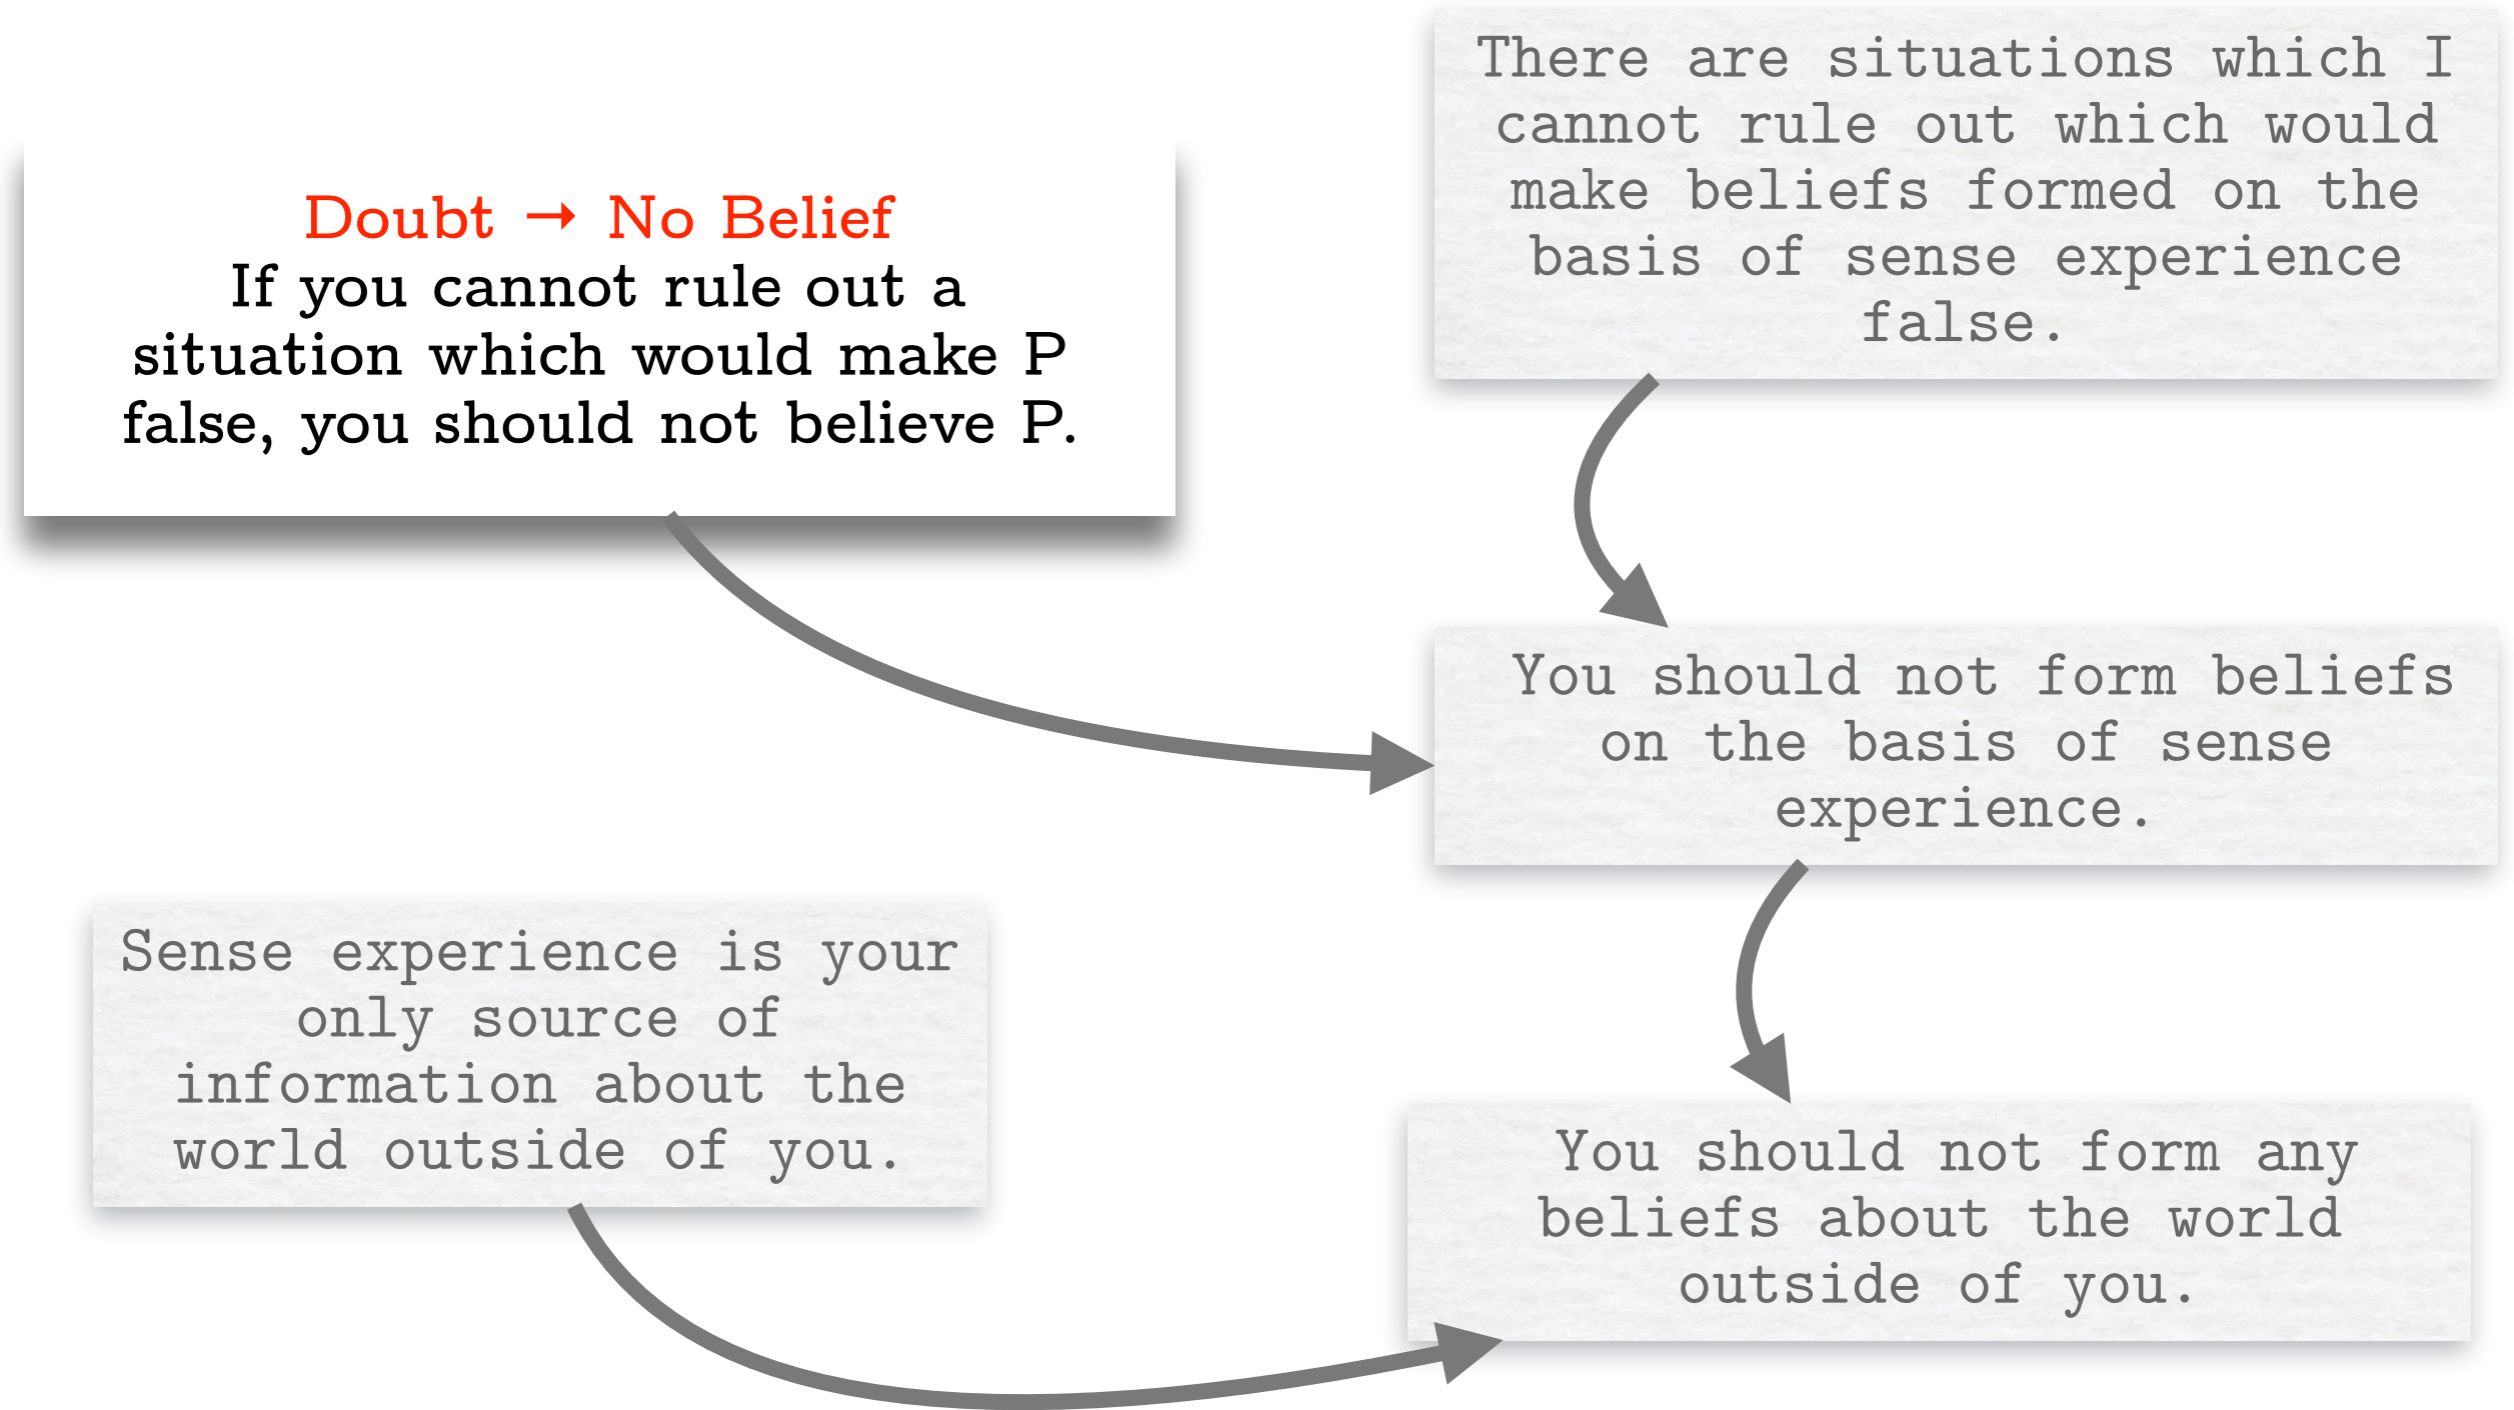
Doubt → No Belief
If you cannot rule out a situation which would make P false, you should not believe P.

There are situations which I cannot rule out which would make beliefs formed on the basis of sense experience false.

You should not form beliefs on the basis of sense experience.

Sense experience is your only source of information about the world outside of you.

You should not form any beliefs about the world outside of you.